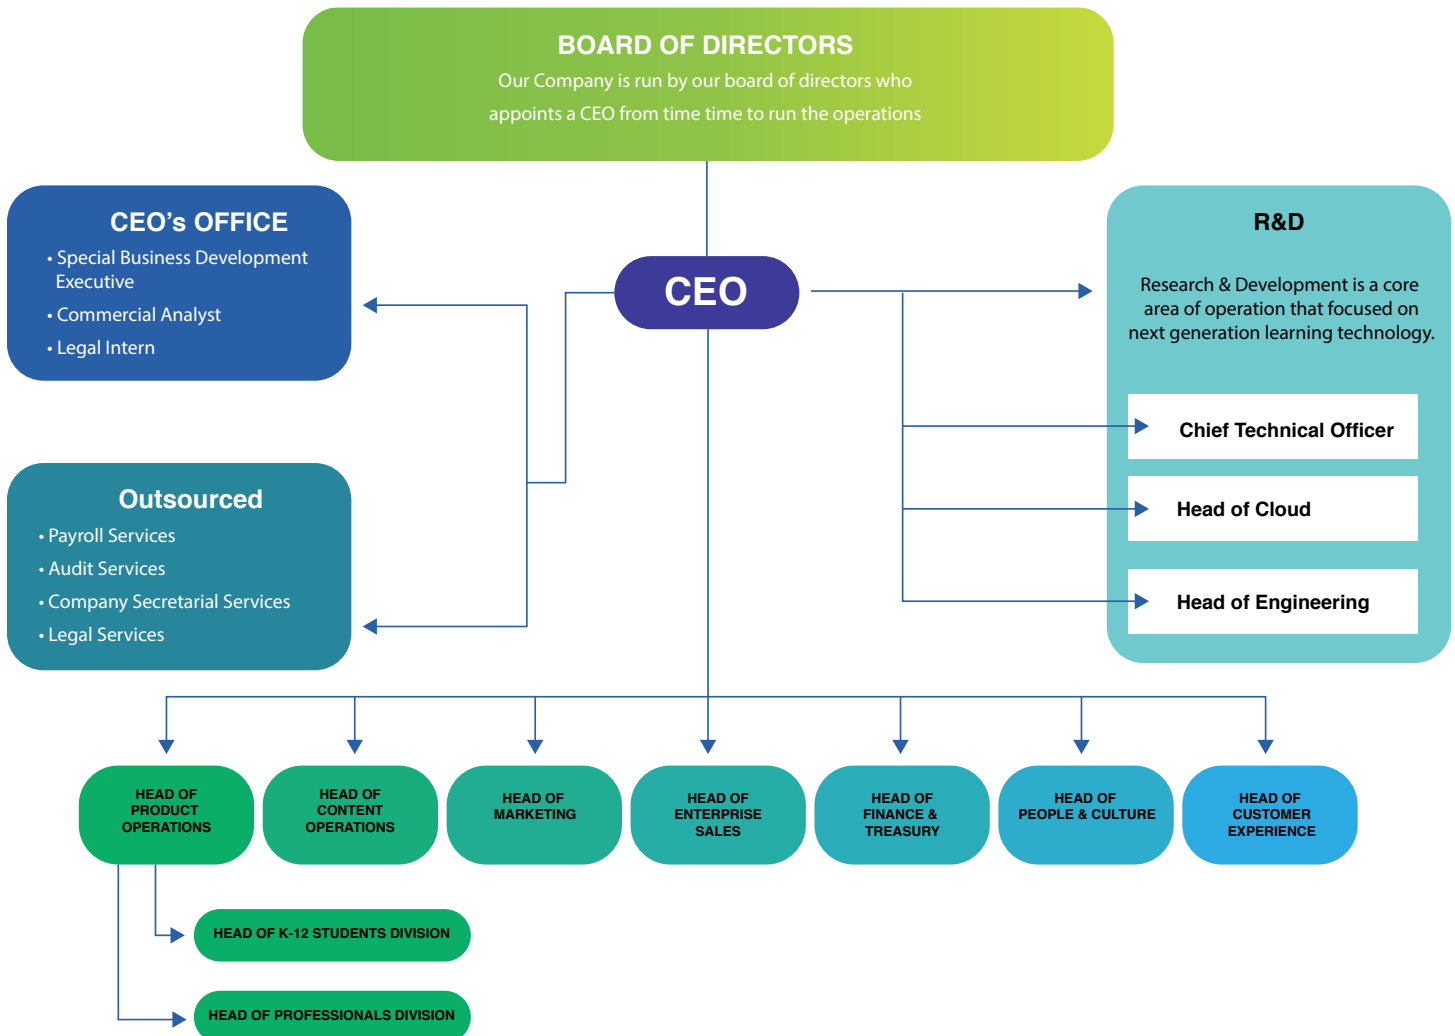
BOARD OF DIRECTORS
Our Company is run by our board of directors who appoints a CEO from time time to run the operations

CEO's OFFICE
• Special Business Development Executive
• Commercial Analyst
• Legal Intern

CEO

R&D
Research & Development is a core area of operation that focused on next generation learning technology.

Chief Technical Officer

Head of Cloud

Head of Engineering

Outsourced
• Payroll Services
• Audit Services
• Company Secretarial Services
• Legal Services

HEAD OF PRODUCT OPERATIONS

HEAD OF CONTENT OPERATIONS

HEAD OF MARKETING

HEAD OF ENTERPRISE SALES

HEAD OF FINANCE & TREASURY

HEAD OF PEOPLE & CULTURE

HEAD OF CUSTOMER EXPERIENCE

HEAD OF K-12 STUDENTS DIVISION

HEAD OF PROFESSIONALS DIVISION